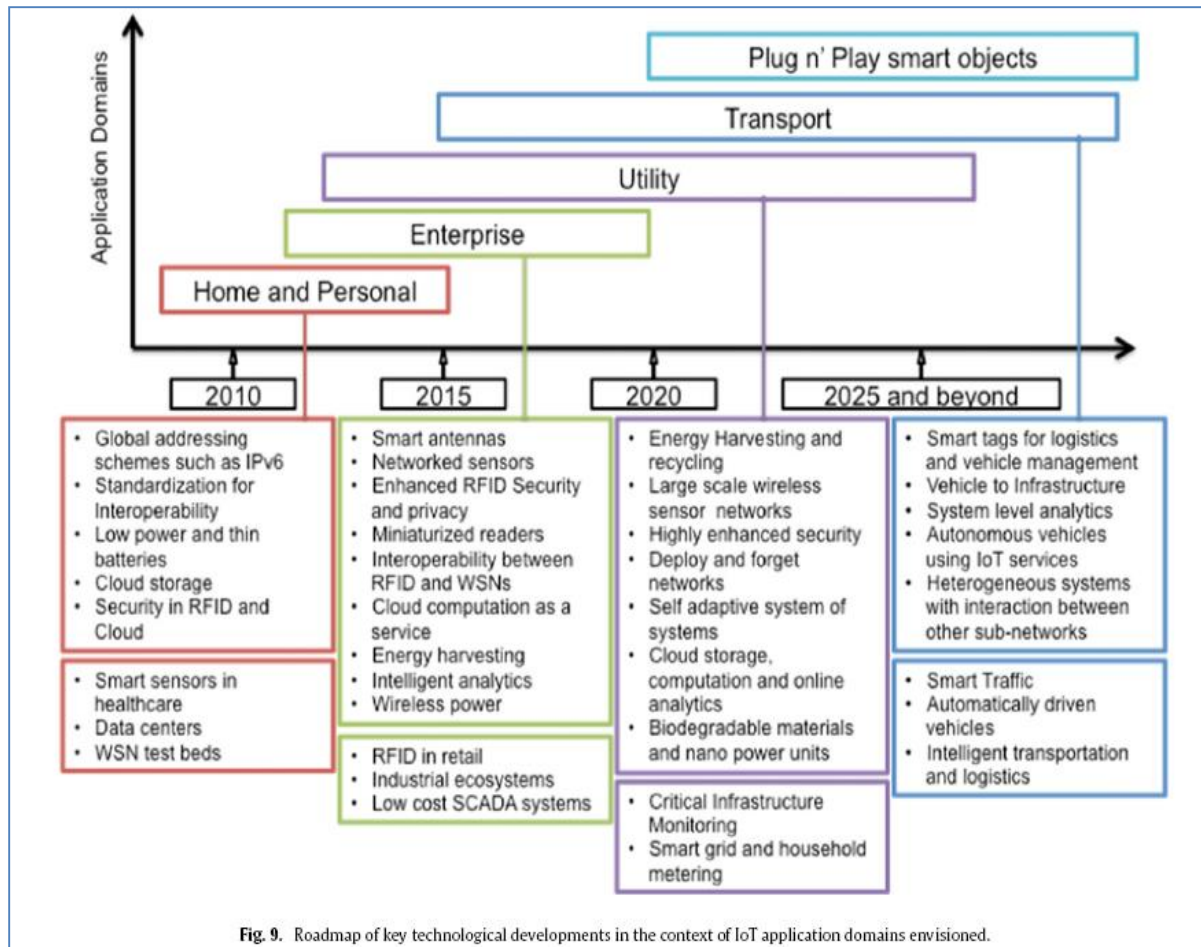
Application Domains

Plug n' Play smart objects

Transport

Utility

Enterprise

Home and Personal

2010

2015

2020

2025 and beyond

- Global addressing schemes such as IPv6
- Standardization for Interoperability
- Low power and thin batteries
- Cloud storage
- Security in RFID and Cloud

- Smart sensors in healthcare
- Data centers
- WSN test beds

- Smart antennas
- Networked sensors
- Enhanced RFID Security and privacy
- Miniaturized readers
- Interoperability between RFID and WSNs
- Cloud computation as a service
- Energy harvesting
- Intelligent analytics
- Wireless power

- RFID in retail
- Industrial ecosystems
- Low cost SCADA systems

- Energy Harvesting and recycling
- Large scale wireless sensor networks
- Highly enhanced security
- Deploy and forget networks
- Self adaptive system of systems
- Cloud storage, computation and online analytics
- Biodegradable materials and nano power units

- Critical Infrastructure Monitoring
- Smart grid and household metering

- Smart tags for logistics and vehicle management
- Vehicle to Infrastructure
- System level analytics
- Autonomous vehicles using IoT services
- Heterogeneous systems with interaction between other sub-networks

- Smart Traffic
- Automatically driven vehicles
- Intelligent transportation and logistics

Fig. 9. Roadmap of key technological developments in the context of IoT application domains envisioned.